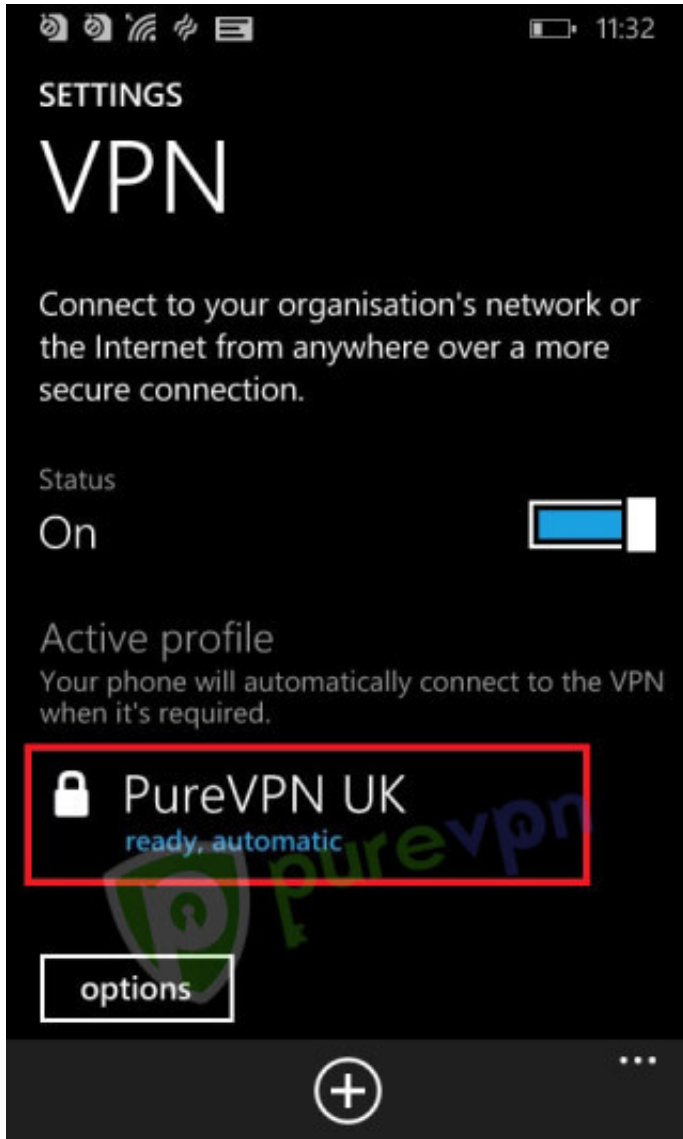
11:32

SETTINGS

VPN

Connect to your organisation's network or the Internet from anywhere over a more secure connection.

Status

On

Active profile

Your phone will automatically connect to the VPN when it's required.

PureVPN UK

ready, automatic

purevpn

options

...